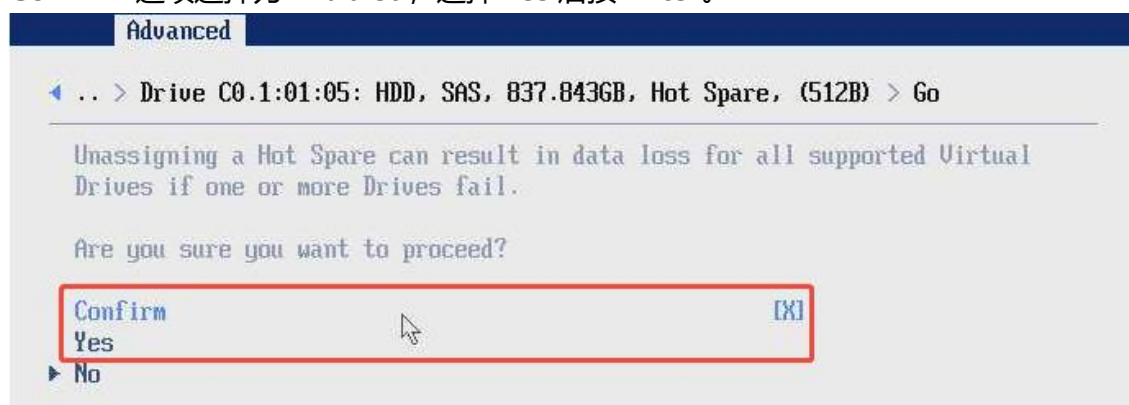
Advanced

◀ .. > Drive C0.1:01:05: HDD, SAS, 837.843GB, Hot Spare, (512B) > Go

Unassigning a Hot Spare can result in data loss for all supported Virtual Drives if one or more Drives fail.

Are you sure you want to proceed?

Confirm [X]
Yes
▶ No